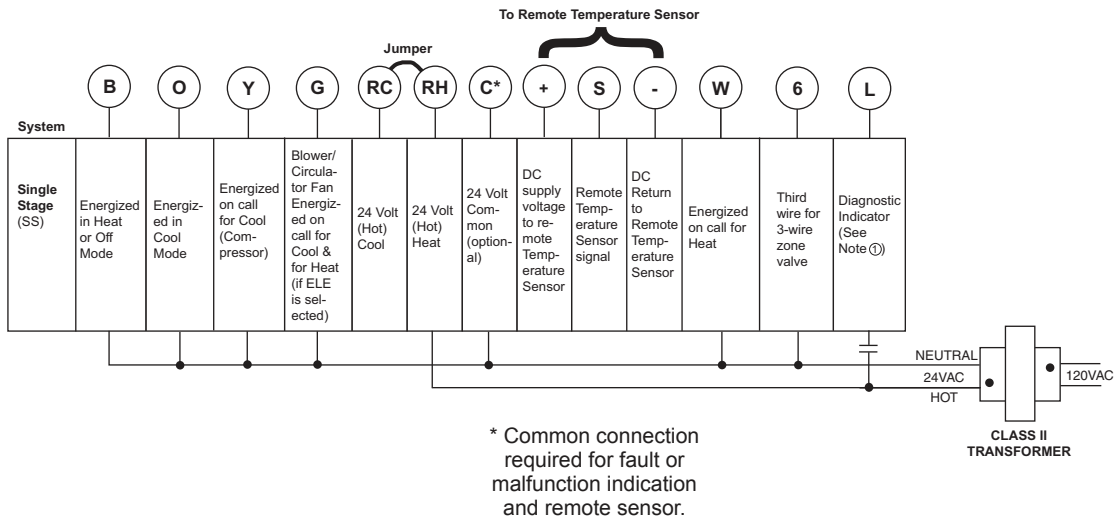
To Remote Temperature Sensor

Jumper

B O Y G RC RH C* + S - W 6 L

System

| Single Stage (SS) | Energized in Heat or Off Mode | Energized in Cool Mode | Energized on call for Cool (Compressor) | Blower/ Circulator Fan Energized on call for Cool & for Heat (if ELE is selected) | 24 Volt (Hot) Cool | 24 Volt (Hot) Heat | 24 Volt Common (optional) | DC supply voltage to remote Temperature Sensor | Remote Temperature Sensor signal | DC Return to Remote Temperature Sensor | Energized on call for Heat | Third wire for 3-wire zone valve | Diagnostic Indicator (See Note ①) |
|---|---|---|---|---|---|---|---|---|---|---|---|---|---|

NEUTRAL
24VAC
HOT
120VAC

CLASS II TRANSFORMER

* Common connection required for fault or malfunction indication and remote sensor.